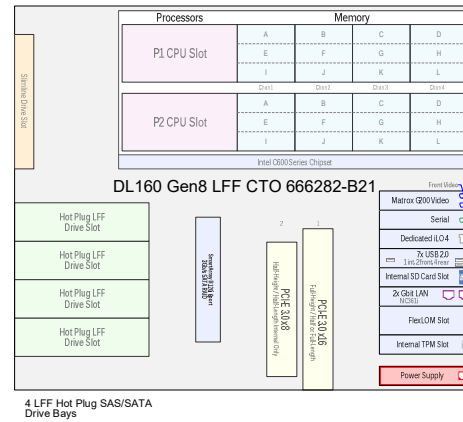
Processors

Memory

P1 CPU Slot

| A | B | C | D |
|---|---|---|---|
| E | F | G | H |
| I | J | K | L |
| Dimm1 | Dimm2 | Dimm3 | Dimm4 |

P2 CPU Slot

| A | B | C | D |
|---|---|---|---|
| E | F | G | H |
| I | J | K | L |

Intel C600 Series Chipset

Slimline Drive Slot

DL160 Gen8 LFF CTO 666282-B21

Front Video

Matrox G200 Video

Serial

Dedicated iLO4

7x USB 2.0
1 int, 2 front, 4 rear

Internal SD Card Slot

2x Gbit LAN
NC361i

FlexLOM Slot

Internal TPM Slot

Power Supply

Hot Plug LFF Drive Slot

Hot Plug LFF Drive Slot

Hot Plug LFF Drive Slot

Hot Plug LFF Drive Slot

SmartArray B120i 6port 3Gb/s SATA RAID

2

PCI-E 3.0 x8
Half-Height / Half-Length Internal Only

1

PCI-E 3.0 x16
Full-Height / Half or Full-Length

4 LFF Hot Plug SAS/SATA Drive Bays